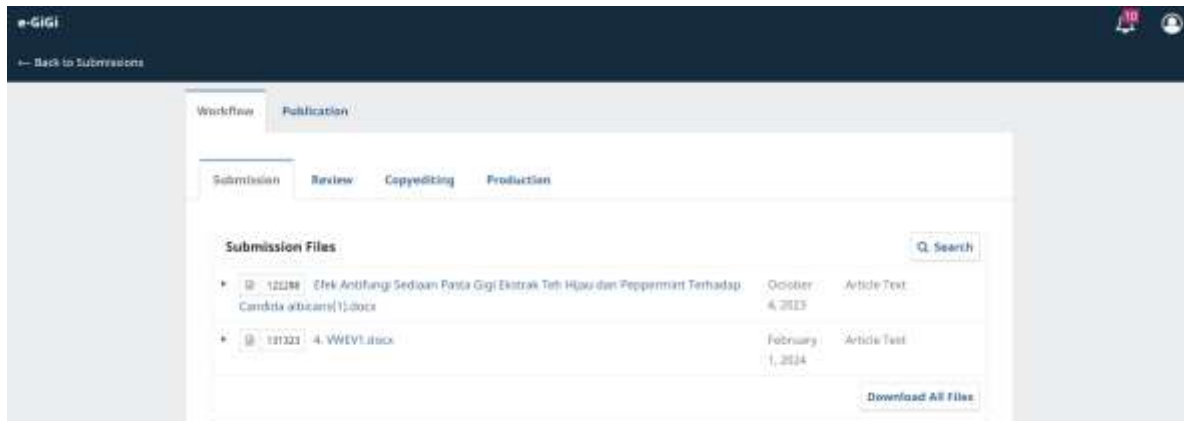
e-GiGi

10

← Back to Submissions

Workflow Publication

Submission Review Copyediting Production

Submission Files

Q Search

122286 Efek Antifungi Sediaan Pasta Gigi Ekstrak Teh Hijau dan Peppermint Terhadap Candida albicans(1).docx October 4, 2023 Article Text

131323 4. WEV1.docx February 1, 2024 Article Text

Download All Files